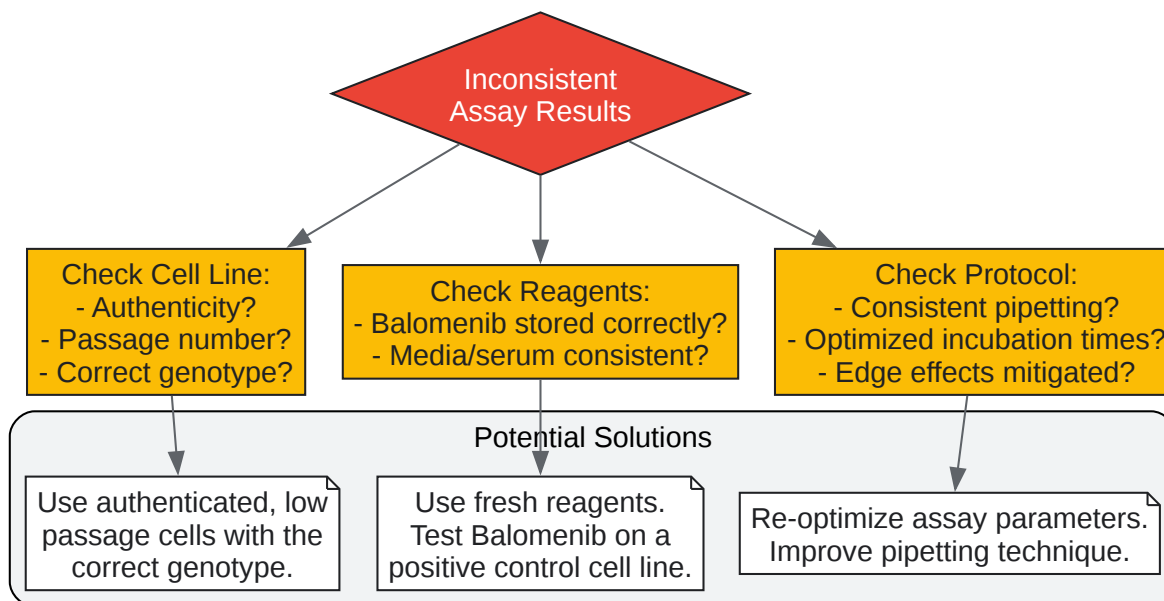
Inconsistent Assay Results

Check Cell Line:
- Authenticity?
- Passage number?
- Correct genotype?

Check Reagents:
- Balomenib stored correctly?
- Media/serum consistent?

Check Protocol:
- Consistent pipetting?
- Optimized incubation times?
- Edge effects mitigated?

Potential Solutions

Use authenticated, low passage cells with the correct genotype.

Use fresh reagents. Test Balomenib on a positive control cell line.

Re-optimize assay parameters. Improve pipetting technique.